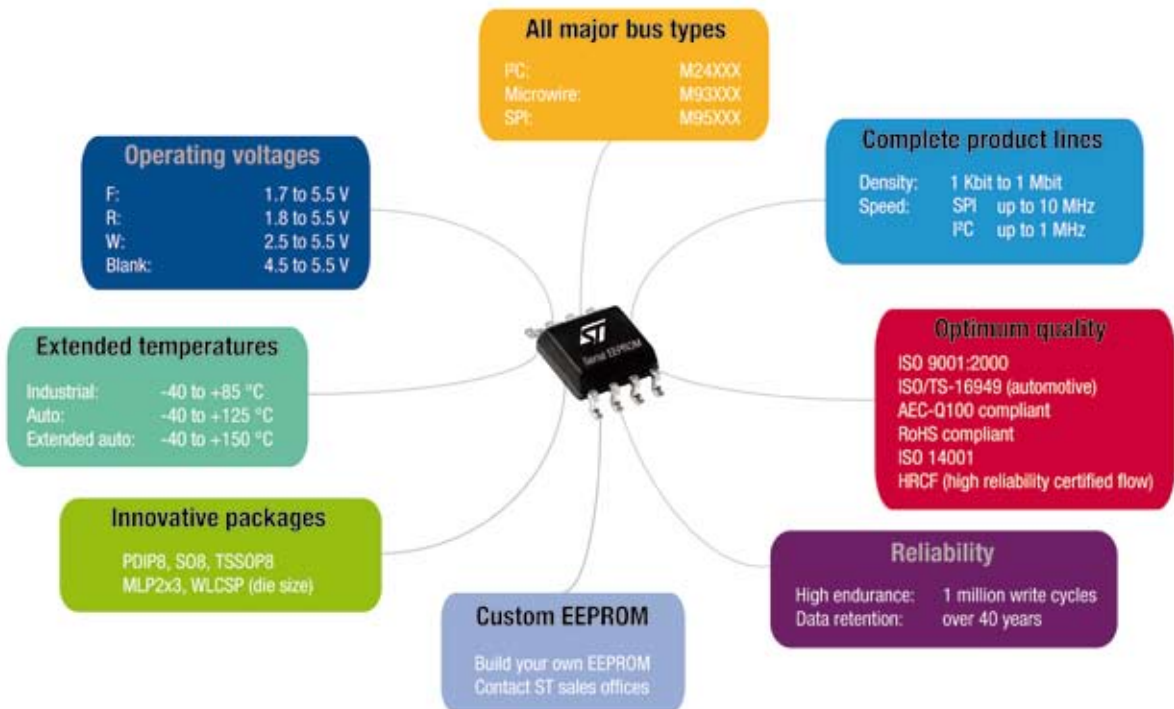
All major bus types

I²C: M24XXX
Microwire: M93XXX
SPI: M95XXX

Complete product lines

Density: 1 Kbit to 1 Mbit
Speed: SPI up to 10 MHz
I²C up to 1 MHz

Operating voltages

F: 1.7 to 5.5 V
R: 1.8 to 5.5 V
W: 2.5 to 5.5 V
Blank: 4.5 to 5.5 V

ST
Serial EEPROM

Optimum quality

ISO 9001:2000
ISO/TS-16949 (automotive)
AEC-Q100 compliant
RoHS compliant
ISO 14001
HRCF (high reliability certified flow)

Extended temperatures

Industrial: -40 to +85 °C
Auto: -40 to +125 °C
Extended auto: -40 to +150 °C

Innovative packages

PDIP8, SO8, TSSOP8
MLP2x3, WLCSP (die size)

Reliability

High endurance: 1 million write cycles
Data retention: over 40 years

Custom EEPROM

Build your own EEPROM
Contact ST sales offices